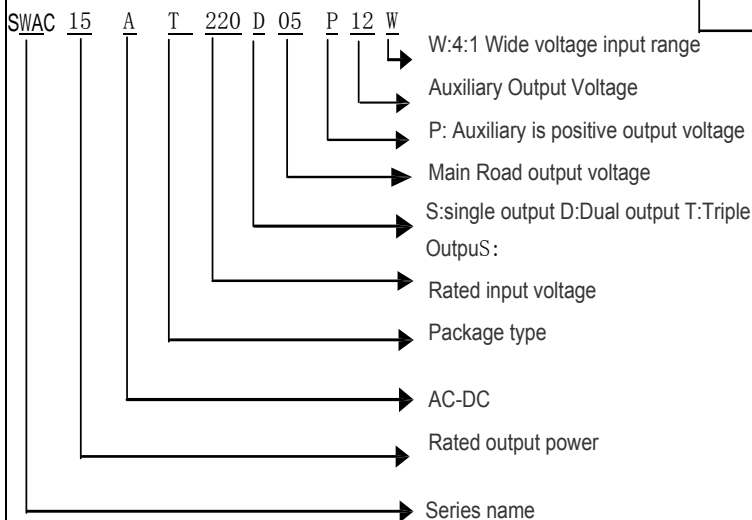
SWAC 15 A T 220 D 05 P 12 W

W:4:1 Wide voltage input range

Auxiliary Output Voltage

P: Auxiliary is positive output voltage

Main Road output voltage

S:single output D:Dual output T:Triple OutpuS:

Rated input voltage

Package type

AC-DC

Rated output power

Series name